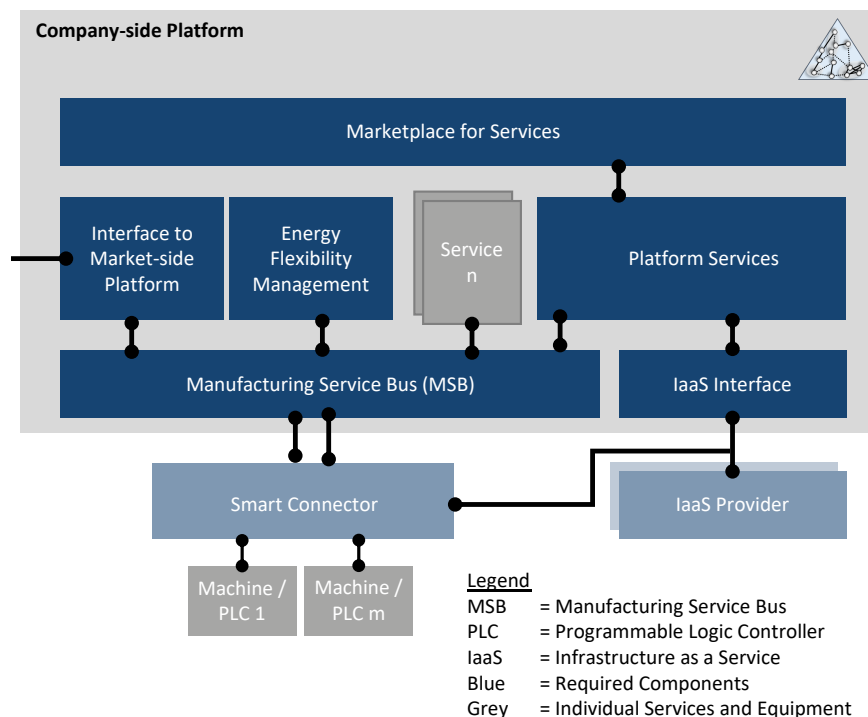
Company-side Platform

Marketplace for Services

Interface to Market-side Platform

Energy Flexibility Management

Service n

Platform Services

Manufacturing Service Bus (MSB)

IaaS Interface

Smart Connector

IaaS Provider

Machine / PLC 1

Machine / PLC m

Legend
MSB = Manufacturing Service Bus
PLC = Programmable Logic Controller
IaaS = Infrastructure as a Service
Blue = Required Components
Grey = Individual Services and Equipment